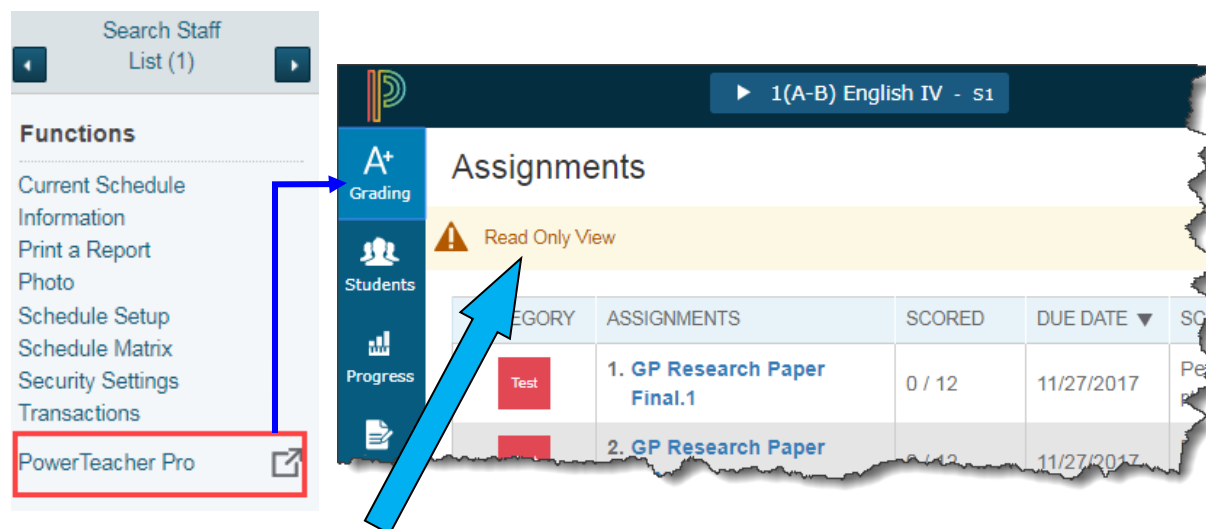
Search Staff List (1)

Functions

Current Schedule
Information
Print a Report
Photo
Schedule Setup
Schedule Matrix
Security Settings
Transactions

PowerTeacher Pro

1(A-B) English IV - S1

Grading

Students

Progress

Assignments

Read Only View

| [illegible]EGORY | ASSIGNMENTS | SCORED | DUE DATE ▼ | SC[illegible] |
|---|---|---|---|---|
| Test | 1. GP Research Paper Final.1 | 0 / 12 | 11/27/2017 | Pe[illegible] |
| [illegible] | 2. GP Research Paper | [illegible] | 11/27/2017 | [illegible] |